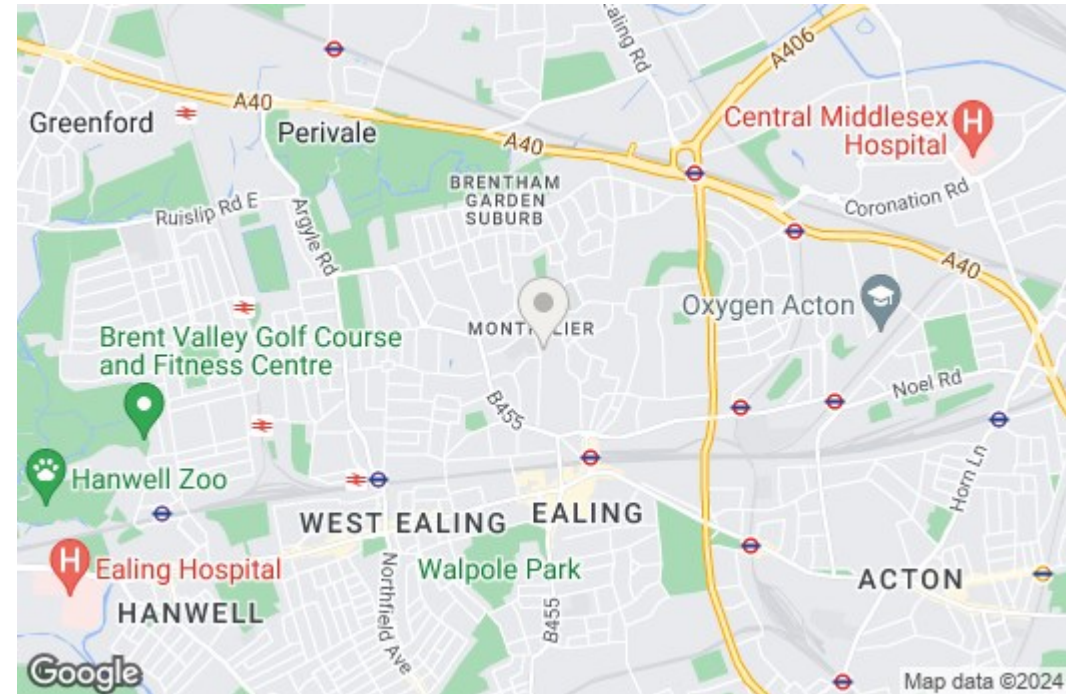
Ealing Rd
A406
Greenford
A40
Perivale
A40
Central Middlesex Hospital
BRENTHAM GARDEN SUBURB
Coronation Rd
Ruislip Rd E
Argyle Rd
A40
Oxygen Acton
Brent Valley Golf Course and Fitness Centre
MONTPELIER
Noel Rd
B455
Hanwell Zoo
Horn Ln
WEST EALING
EALING
Ealing Hospital
Walpole Park
HANWELL
ACTON
Northfield Ave
B455
Google
Map data ©2024